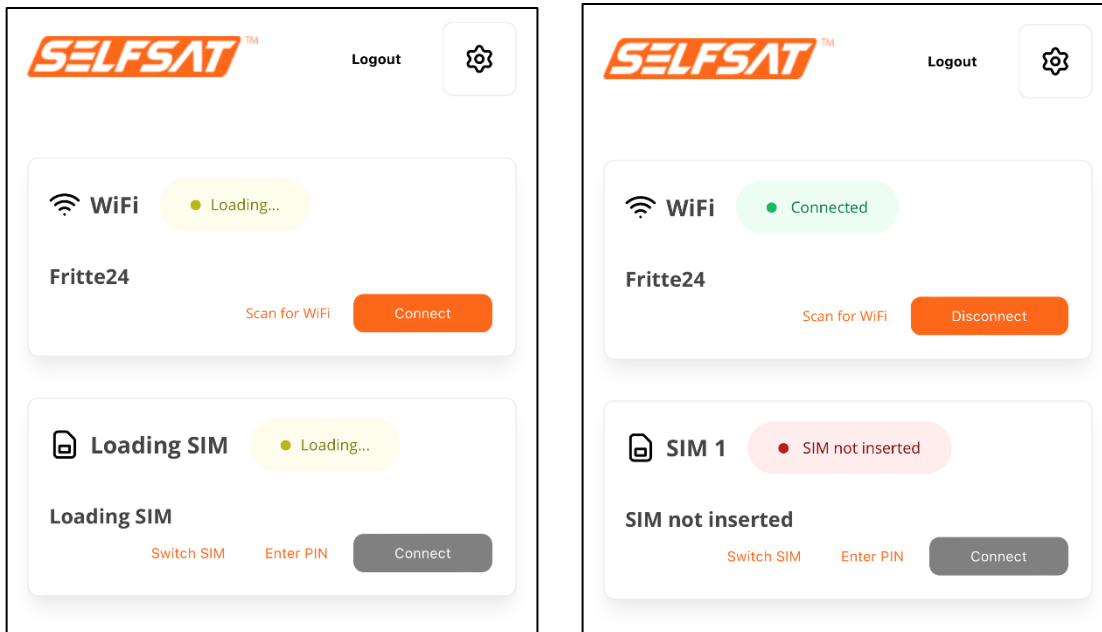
SELFSAT™

Logout

WiFi

Loading...

Fritte24

Scan for WiFi

Connect

Loading SIM

Loading...

Loading SIM

Switch SIM

Enter PIN

Connect

SELFSAT™

Logout

WiFi

Connected

Fritte24

Scan for WiFi

Disconnect

SIM 1

SIM not inserted

SIM not inserted

Switch SIM

Enter PIN

Connect